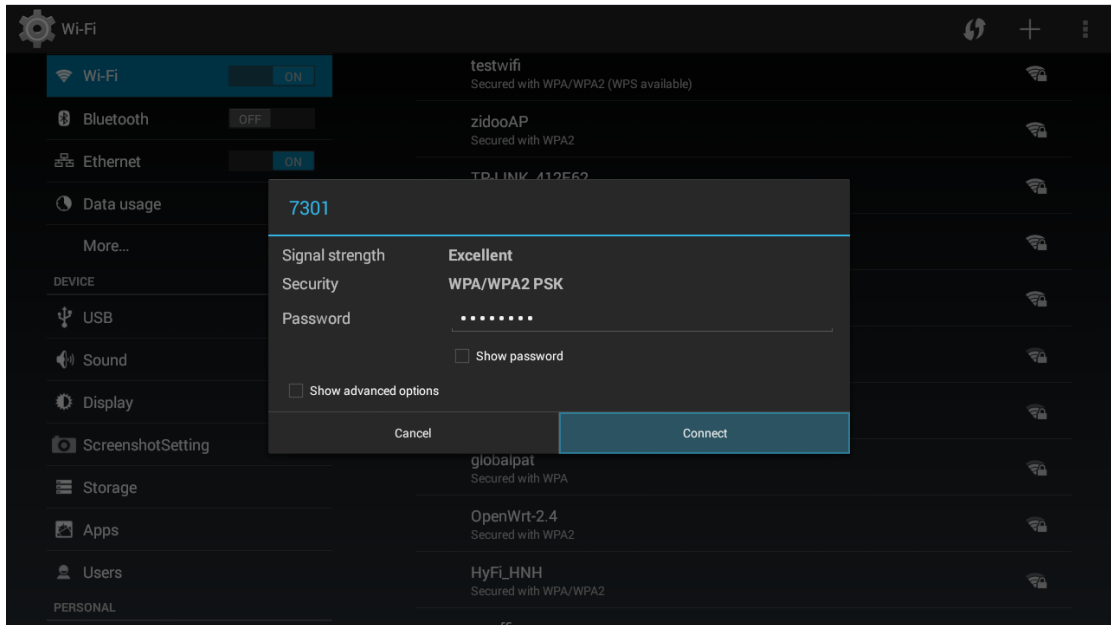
Wi-Fi

Wi-Fi ON
Bluetooth OFF
Ethernet ON
Data usage
More...
DEVICE
USB
Sound
Display
ScreenshotSetting
Storage
Apps
Users
PERSONAL

testwifi
Secured with WPA/WPA2 (WPS available)
zidooAP
Secured with WPA2
TP-LINK_412E62

7301
Signal strength Excellent
Security WPA/WPA2 PSK
Password ••••••••
Show password
Show advanced options
Cancel
Connect

globalpat
Secured with WPA
OpenWrt-2.4
Secured with WPA2
HyFi_HNH
Secured with WPA/WPA2